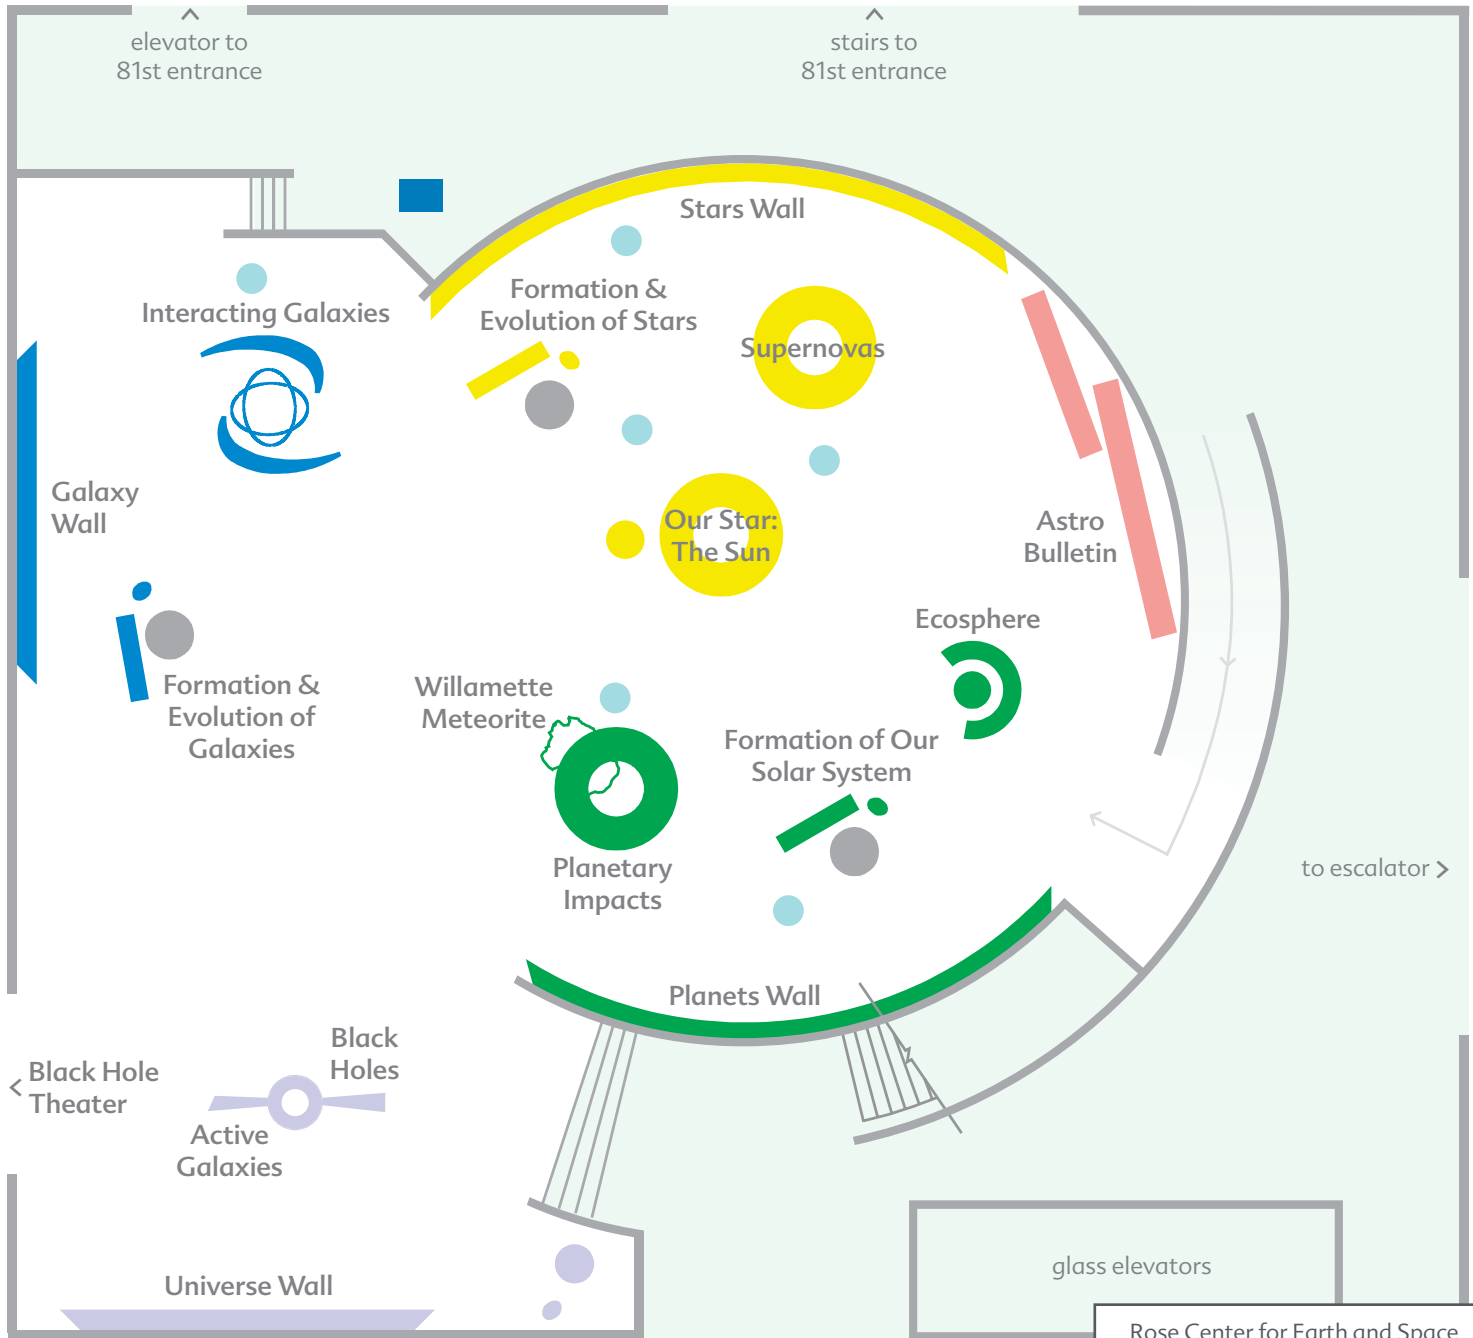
elevator to
81st entrance

stairs to
81st entrance

Stars Wall

Interacting Galaxies

Formation &
Evolution of Stars

Supernovas

Galaxy
Wall

Our Star:
The Sun

Astro
Bulletin

Ecosphere

Formation &
Evolution of
Galaxies

Willamette
Meteorite

Formation of Our
Solar System

Planetary
Impacts

to escalator

Planets Wall

Black
Holes

Black Hole
Theater

Active
Galaxies

Universe Wall

glass elevators

Rose Center for Earth and Space